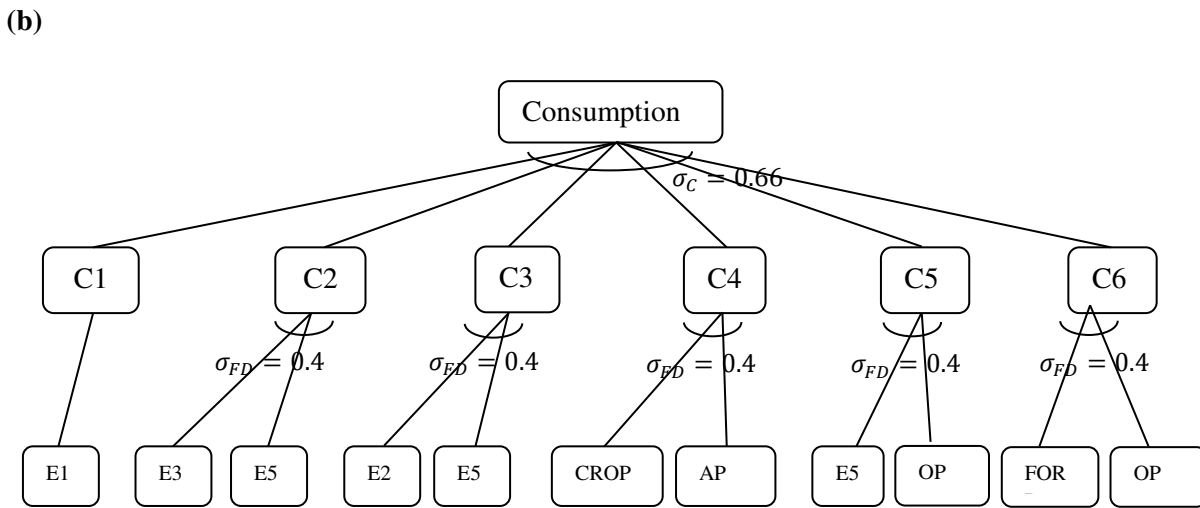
(b)

Consumption

$\sigma_C = 0.66$

C1

C2

C3

C4

C5

C6

$\sigma_{FD} = 0.4$

$\sigma_{FD} = 0.4$

$\sigma_{FD} = 0.4$

$\sigma_{FD} = 0.4$

$\sigma_{FD} = 0.4$

E1

E3

E5

E2

E5

CROP

AP

E5

OP

FOR

OP